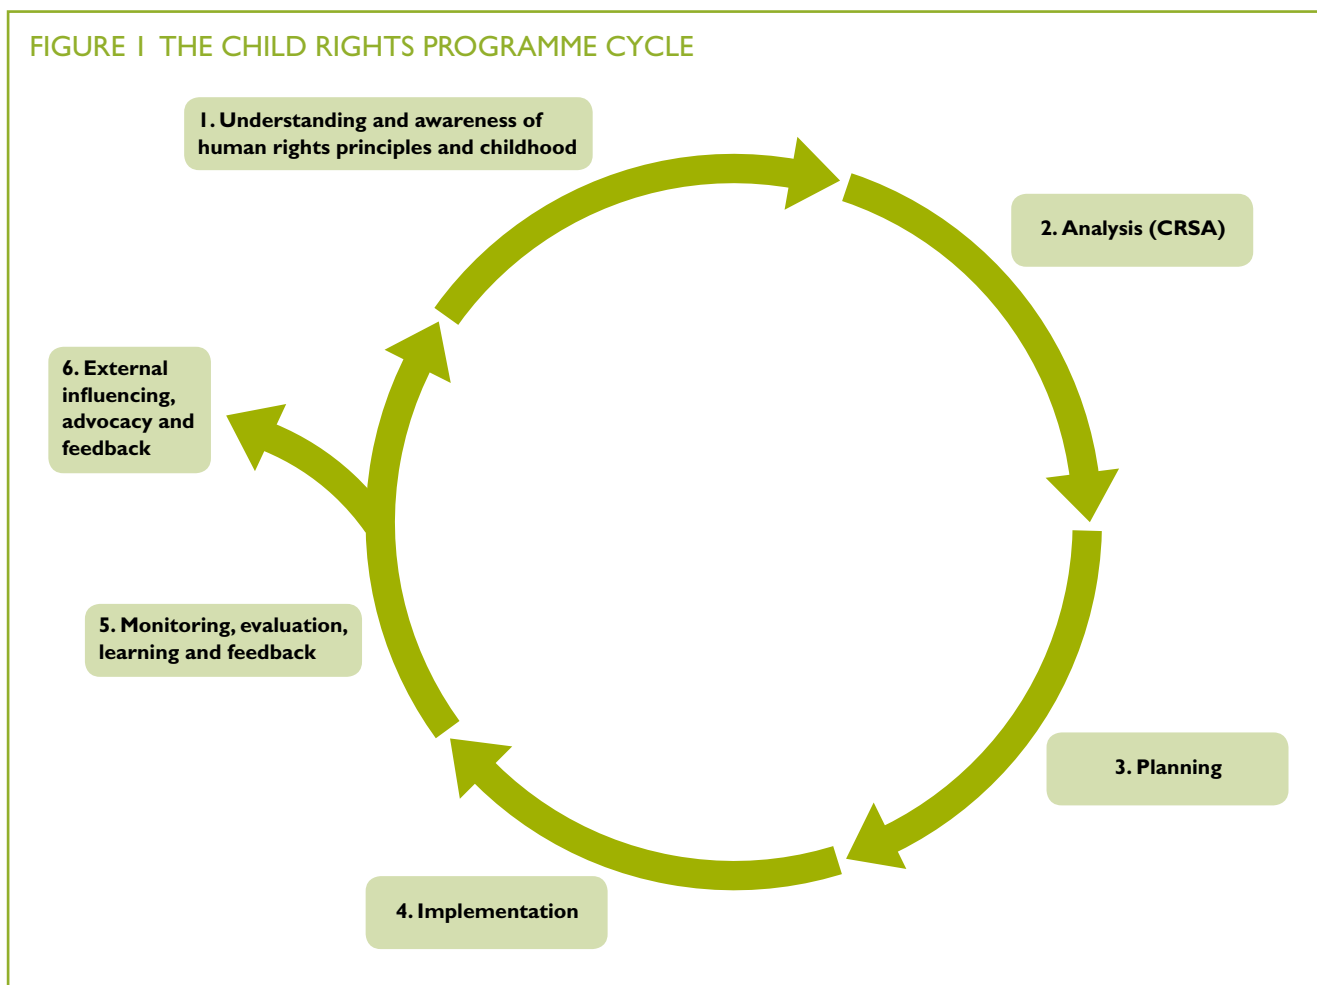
FIGURE 1 THE CHILD RIGHTS PROGRAMME CYCLE

1. Understanding and awareness of human rights principles and childhood

2. Analysis (CRSA)

3. Planning

4. Implementation

5. Monitoring, evaluation, learning and feedback

6. External influencing, advocacy and feedback